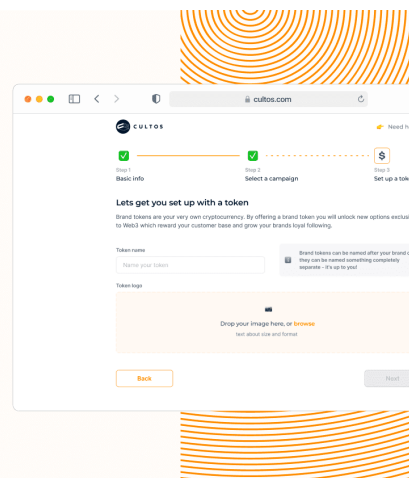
cultos.com

CULTOS

Need h

Step 1
Basic info

Step 2
Select a campaign

Step 3
Set up a tok

Lets get you set up with a token

Brand tokens are your very own cryptocurrency. By offering a brand token you will unlock new options exclus to Web3 which reward your customer base and grow your brands loyal following.

Token name

Name your token

Brand tokens can be named after your brand o they can be named something completely separate - it's up to you!

Token logo

Drop your image here, or browse

text about size and format

Back

Next